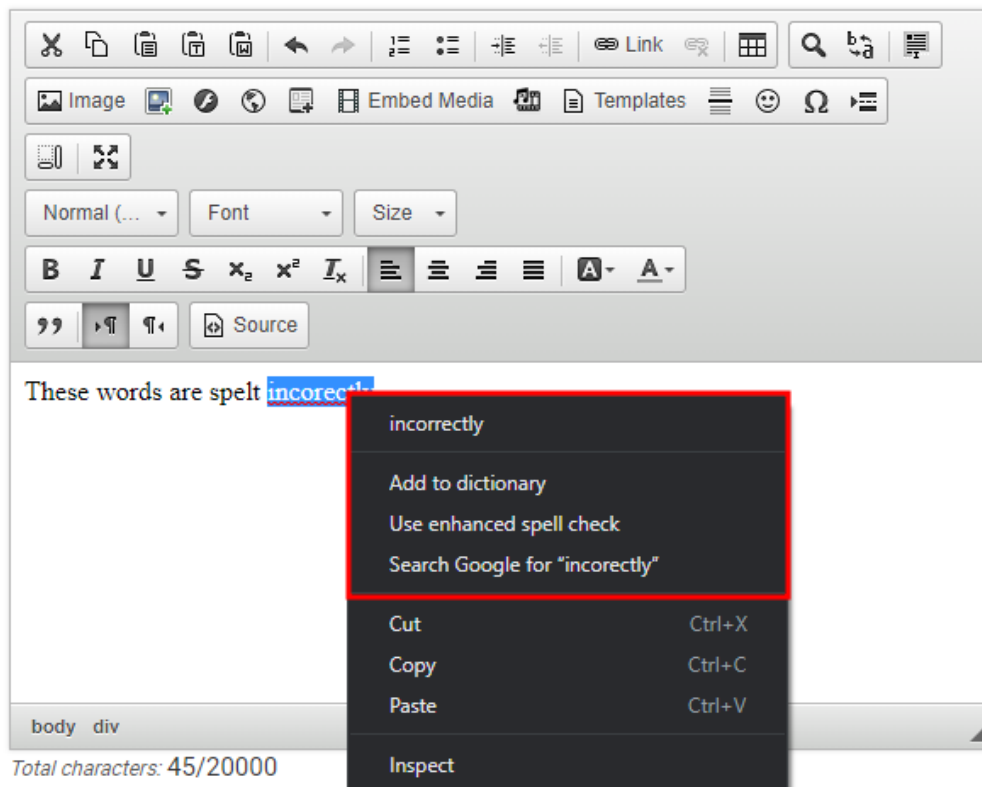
Link
Image
Embed Media
Templates
Normal (...
Font
Size
B I U S $x_2$ $x^2$ $I_x$
Source

These words are spelt incorrectly

incorrectly

Add to dictionary
Use enhanced spell check
Search Google for "incorectly"

Cut Ctrl+X
Copy Ctrl+C
Paste Ctrl+V

Inspect

body div

Total characters: 45/20000